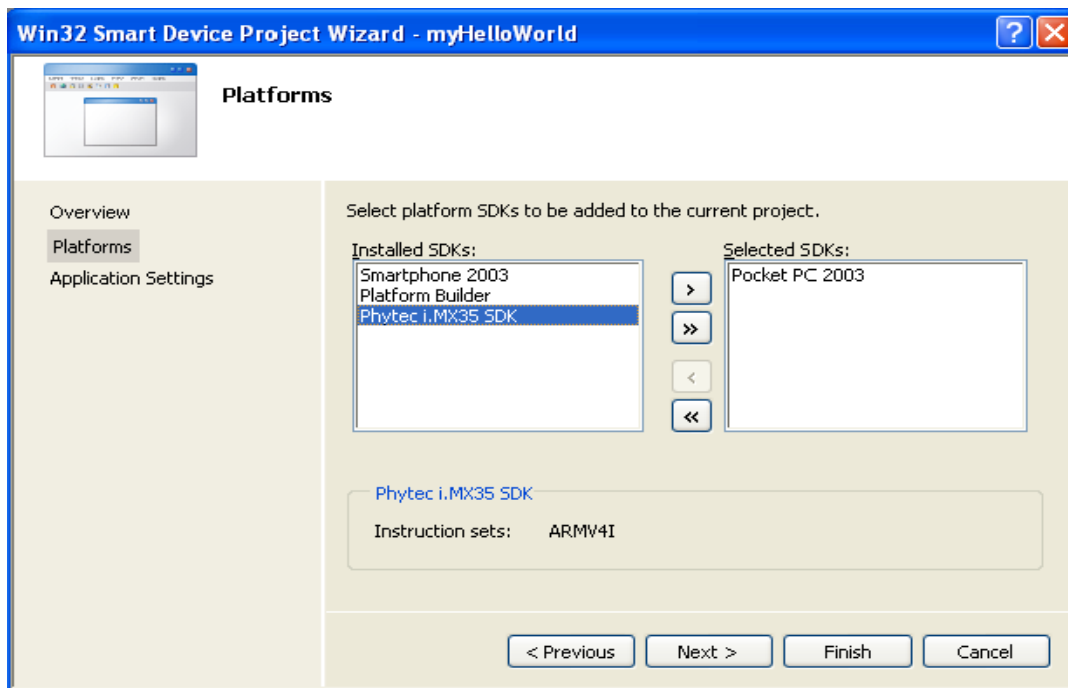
Win32 Smart Device Project Wizard - myHelloWorld

? X

Platforms

Overview
Platforms
Application Settings

Select platform SDKs to be added to the current project.

Installed SDKs:
Smartphone 2003
Platform Builder
Phytec i.MX35 SDK

>
>>
<
<<

Selected SDKs:
Pocket PC 2003

Phytec i.MX35 SDK
Instruction sets: ARMV4I

< Previous
Next >
Finish
Cancel